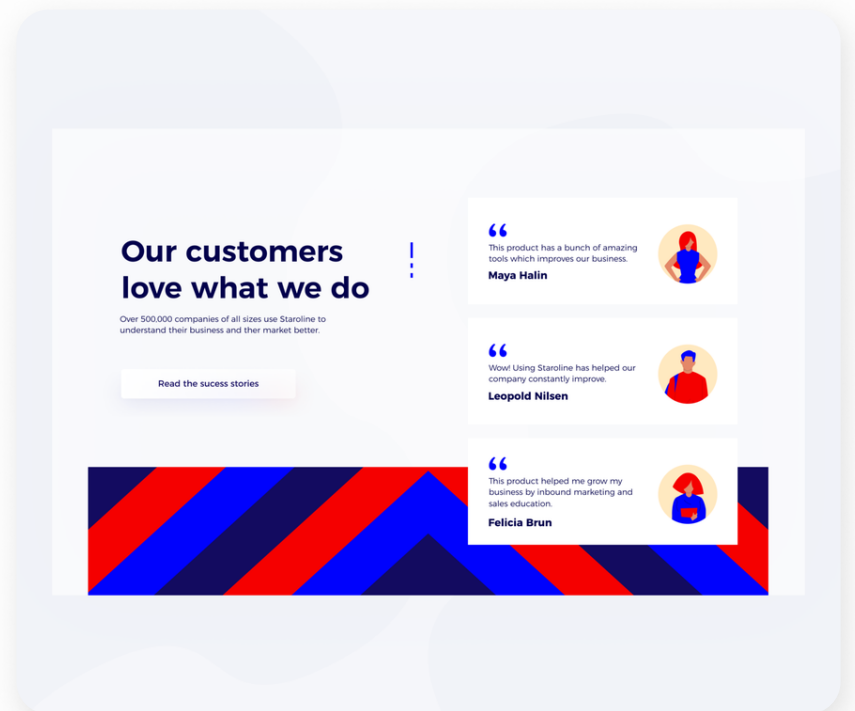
Our customers love what we do

Over 500,000 companies of all sizes use Staroline to understand their business and ther market better.

Read the sucess stories

“
This product has a bunch of amazing tools which improves our business.
Maya Halin

“
Wow! Using Staroline has helped our company constantly improve.
Leopold Nilsen

“
This product helped me grow my business by inbound marketing and sales education.
Felicia Brun